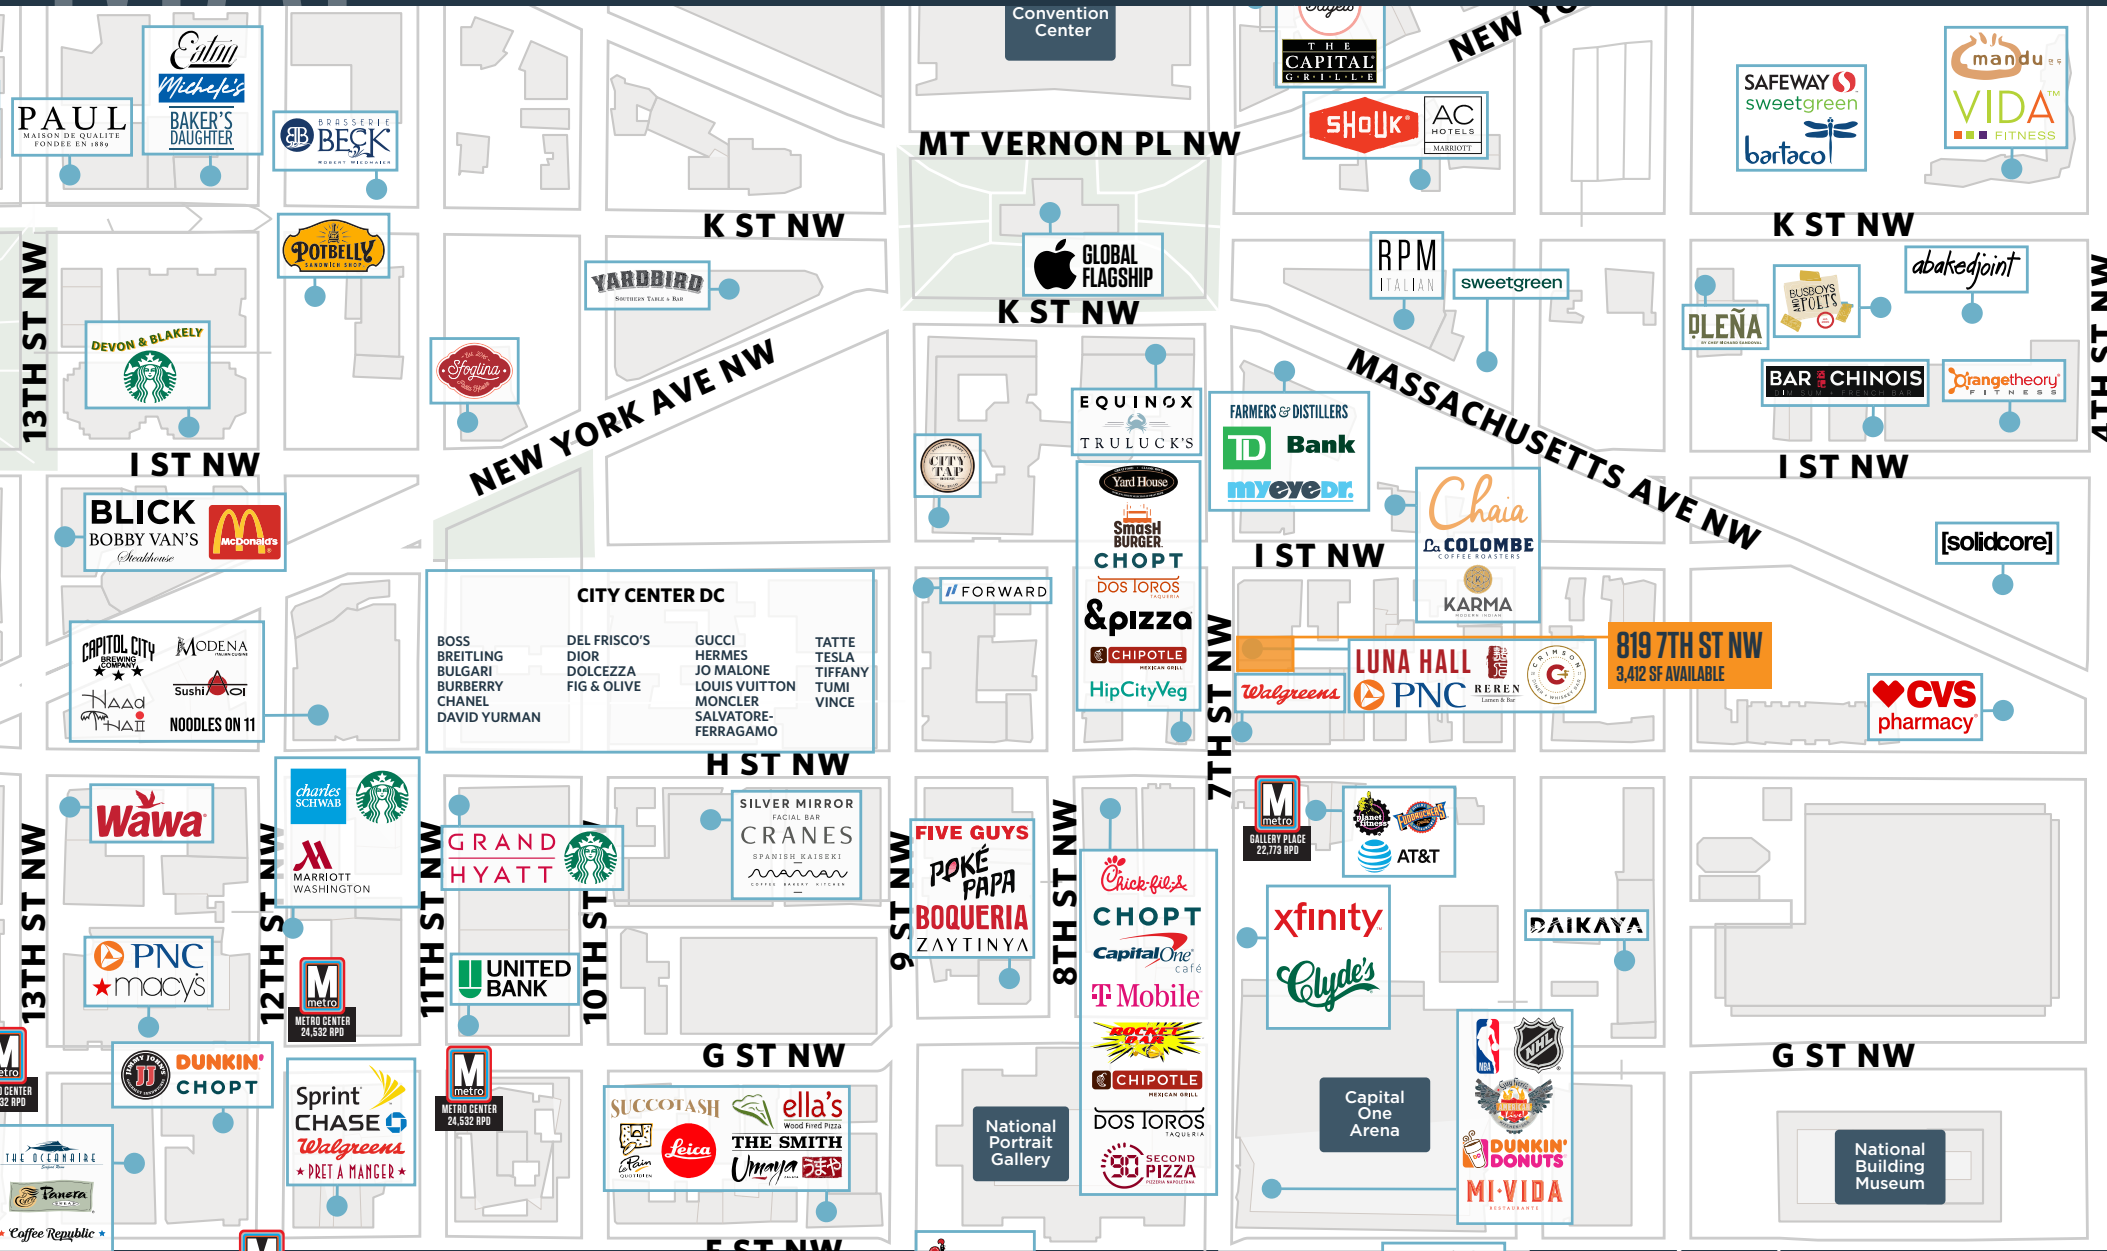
Convention Center

MT VERNON PL NW

NEW YO

K ST NW

K ST NW

K ST NW

I ST NW

I ST NW

I ST NW

H ST NW

G ST NW

G ST NW

F ST NW

13TH ST NW

NEW YORK AVE NW

MASSACHUSETTS AVE NW

7TH ST NW

13TH ST NW

12TH ST NW

11TH ST NW

10TH ST NW

9 ST NW

8TH ST NW

PAUL MAISON DE QUALITE FONDEE EN 1889

Edim Michele's BAKER'S DAUGHTER

BRASSERIE BECK ROBERT WIEDMAIER

POTBELLY SANDWICH SHOP

YARDBIRD SOUTHERN TABLE & BAR

DEVON & BLAKELY

Sfoglina

GLOBAL FLAGSHIP

THE CAPITAL GRILLE

SHOUK

AC HOTELS MARRIOTT

SAFEWAY sweetgreen bartaco

mandu VIDA FITNESS

RPM ITALIAN

sweetgreen

OLENA

BUSBOYS AND POETS

abakedjoint

BAR CHINOIS

orangetheory FITNESS

EQUINOX TRULUCK'S

CITY TAP

FARMERS & DISTILLERS

TD Bank

myeyedr.

Yard House

Smash BURGER

CHOPT

DOS TOROS

&pizza

CHIPOTLE

HipCityVeg

Chaia

La COLOMBE COFFEE ROASTERS

KARMA

[solidcore]

BLICK

BOBBY VAN'S Steakhouse

McDonald's

CITY CENTER DC

BOSS
BREITLING
BULGARI
BURBERRY
CHANEL
DAVID YURMAN

DEL FRISCO'S
DIOR
DOLCEZZA
FIG & OLIVE

GUCCI
HERMES
JO MALONE
LOUIS VUITTON
MONCLER
SALVATORE-FERRAGAMO

TATTE
TESLA
TIFFANY
TUMI
VINCE

FORWARD

CAPITOL CITY BREWING COMPANY

MODENA

Sushi Aoi

Haad Thai

NOODLES ON 11

LUNA HALL

Walgreens

PNC

REREN

819 7TH ST NW
3,412 SF AVAILABLE

CVS pharmacy

Wawa

charles SCHWAB

MARRIOTT WASHINGTON

GRAND HYATT

SILVER MIRROR FACIAL BAR

CRANES SPANISH KAISEKI

FIVE GUYS

POKE PAPA

BOQUERIA

ZAYTINYA

GALLERY PLACE 22,773 RPD

AT&T

Chick-fil-A

CHOPT

Capital One café

T Mobile

ROCKET BAR

CHIPOTLE

DOS TOROS

SECOND PIZZA

xfinity

Clyde's

DAIKAYA

PNC macy's

METRO CENTER 24,532 RPD

UNITED BANK

METRO CENTER 24,532 RPD

DUNKIN' CHOPT

Sprint CHASE Walgreens PRET A MANGER

SUCCOTASH

ella's

Leica

THE SMITH

Umaya

National Portrait Gallery

Capital One Arena

DUNKIN' DONUTS

MI VIDA

National Building Museum

THE OCEANAIRE

Panera

Coffee Republic

CENTER 32 RPD